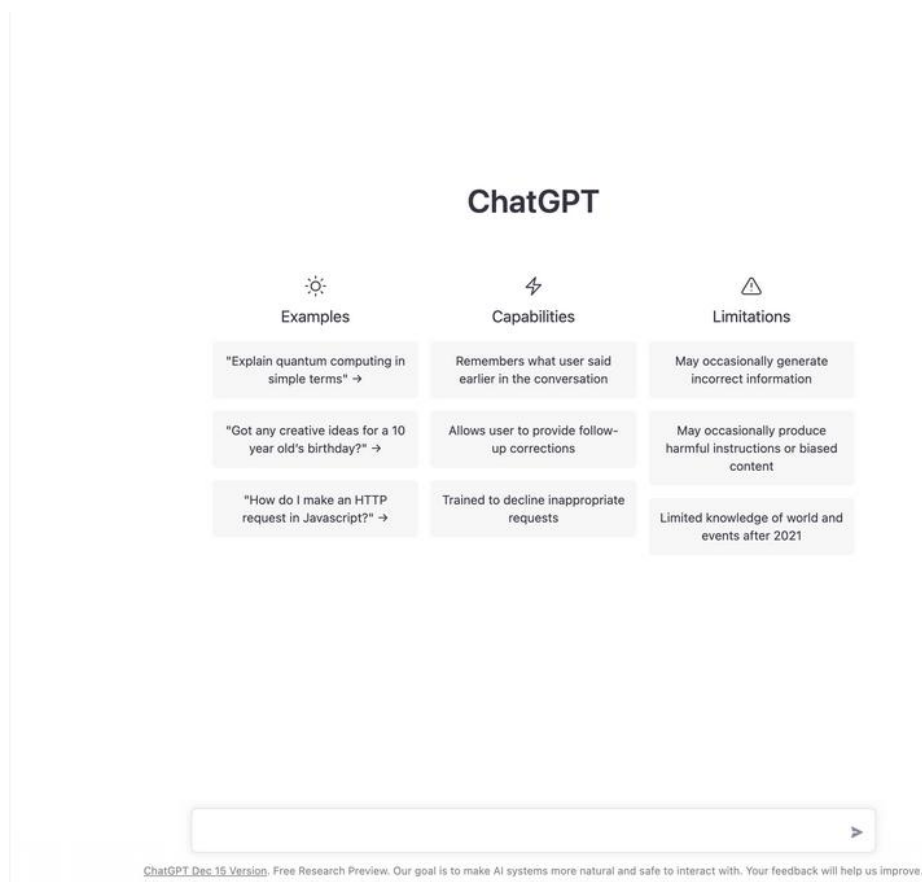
ChatGPT

Examples

"Explain quantum computing in simple terms" →

"Got any creative ideas for a 10 year old's birthday?" →

"How do I make an HTTP request in Javascript?" →

Capabilities

Remembers what user said earlier in the conversation

Allows user to provide follow-up corrections

Trained to decline inappropriate requests

Limitations

May occasionally generate incorrect information

May occasionally produce harmful instructions or biased content

Limited knowledge of world and events after 2021

ChatGPT Dec 15 Version. Free Research Preview. Our goal is to make AI systems more natural and safe to interact with. Your feedback will help us improve.